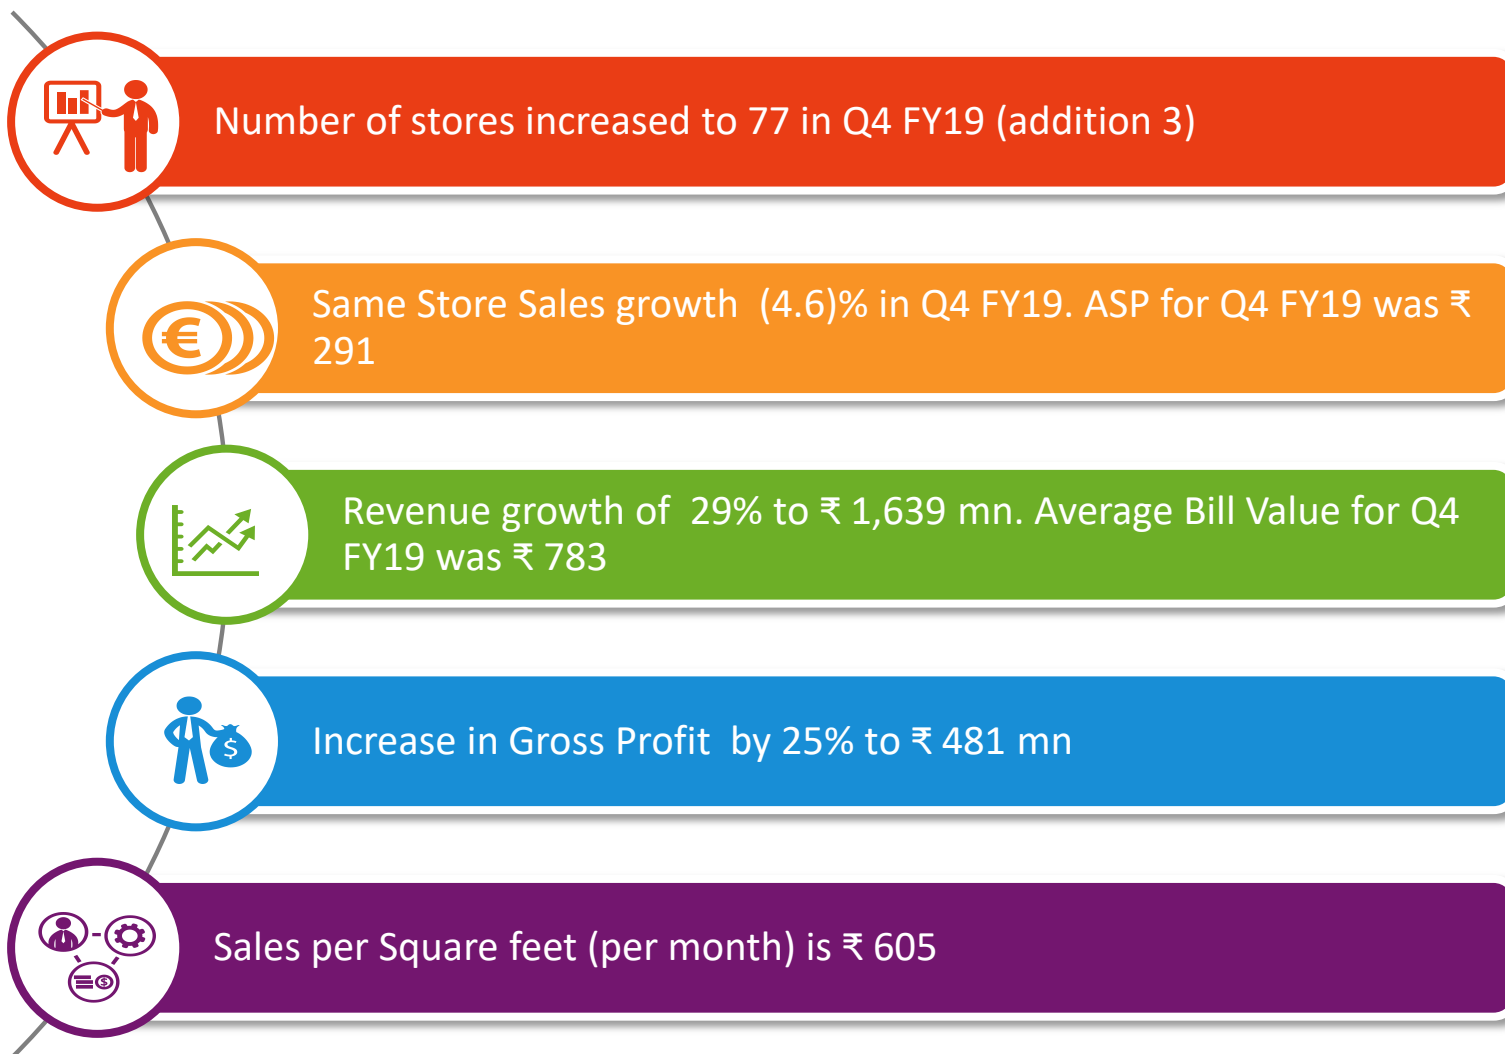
Number of stores increased to 77 in Q4 FY19 (addition 3)

€

Same Store Sales growth (4.6)% in Q4 FY19. ASP for Q4 FY19 was ₹ 291

Revenue growth of 29% to ₹ 1,639 mn. Average Bill Value for Q4 FY19 was ₹ 783

$

Increase in Gross Profit by 25% to ₹ 481 mn

Sales per Square feet (per month) is ₹ 605